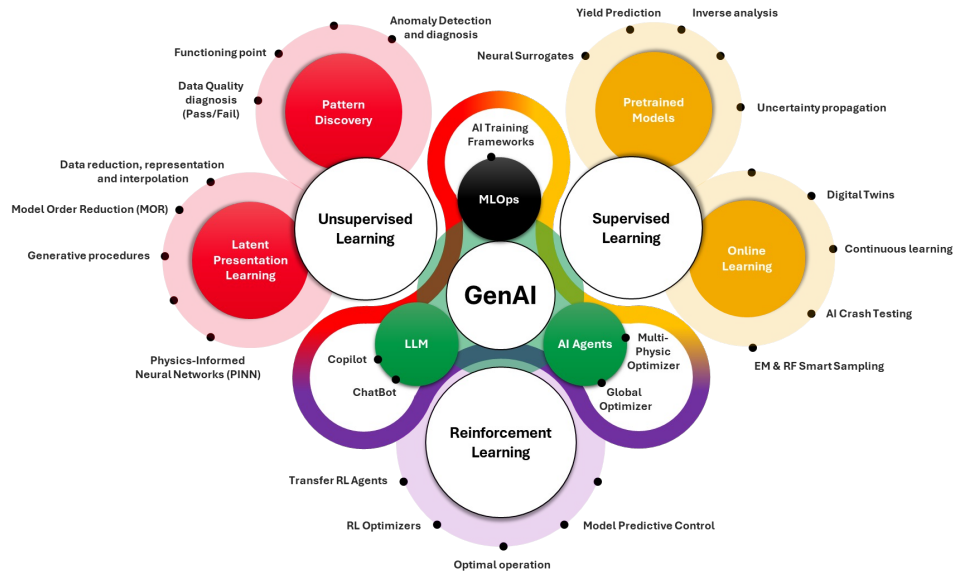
Anomaly Detection and diagnosis

Functioning point

Data Quality diagnosis (Pass/Fail)

Pattern Discovery

Data reduction, representation and interpolation

Model Order Reduction (MOR)

Generative procedures

Latent Presentation Learning

Physics-Informed Neural Networks (PINN)

Unsupervised Learning

AI Training Frameworks

MLOps

Yield Prediction

Inverse analysis

Neural Surrogates

Pretrained Models

Uncertainty propagation

Supervised Learning

Digital Twins

Continuous learning

Online Learning

AI Crash Testing

EM & RF Smart Sampling

GenAI

LLM

Copilot

ChatBot

AI Agents

Multi-Physic Optimizer

Global Optimizer

Reinforcement Learning

Transfer RL Agents

RL Optimizers

Model Predictive Control

Optimal operation